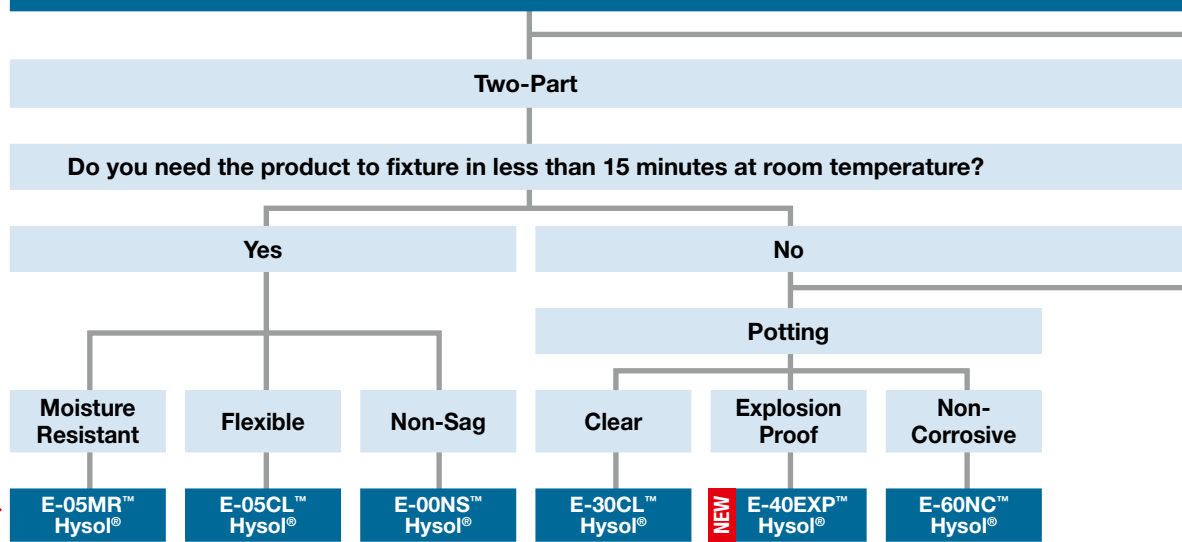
Two-Part

Do you need the product to fixture in less than 15 minutes at room temperature?

Yes

No

Potting

Moisture Resistant

Flexible

Non-Sag

Clear

Explosion Proof

Non-Corrosive

E-05MR™ Hysol®

E-05CL™ Hysol®

E-00NS™ Hysol®

E-30CL™ Hysol®

NEW

E-40EXP™ Hysol®

E-60NC™ Hysol®